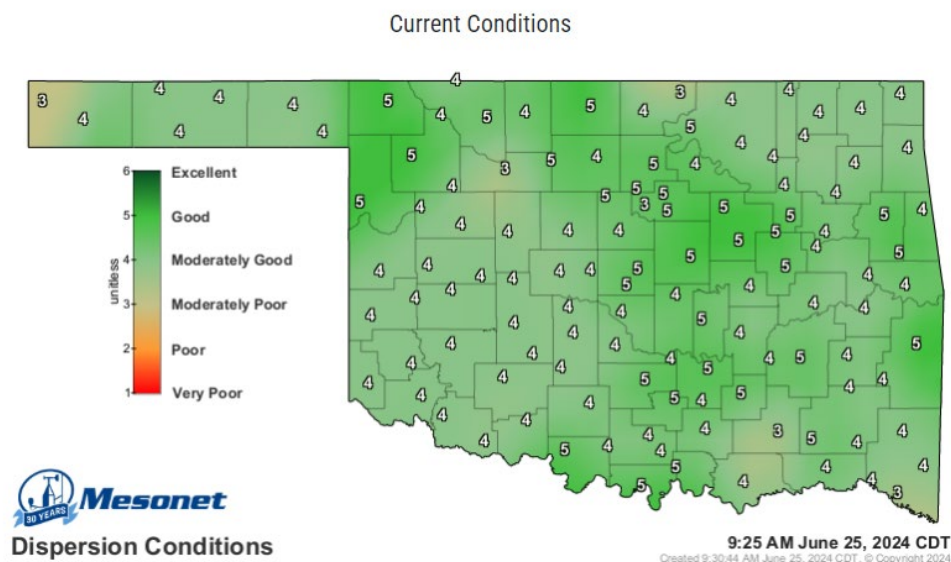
Current Conditions

6 Excellent
5 Good
4 Moderately Good
3 Moderately Poor
2 Poor
1 Very Poor

unitless

3 4 4 4 4 4 4 4 5 4 5 4 5 3 4 4 4 4 5 5 4 5 4 4 4 3 5 4 5 4 4 4 4 5 4 5 3 5 5 4 4 5 5 4 5 4 4 4 4 5 4 4 5 4 4 4 4 4 5 5 4 4 5 4 4 4 4 4 4 4 5 4 4 4 4 4 4 5 4 4 4 4 5 4 5 4 4 4 4 4 5 4 4 4 4 4 4 4 4 5 4 5 4 4 4 4 4 4 3 5 4 4 4 4 5 4 4 5 5 4 4 4 4 3 4

30 YEARS
Mesonet
Dispersion Conditions

9:25 AM June 25, 2024 CDT
Created 9:30:44 AM June 25, 2024 CDT. © Copyright 2024